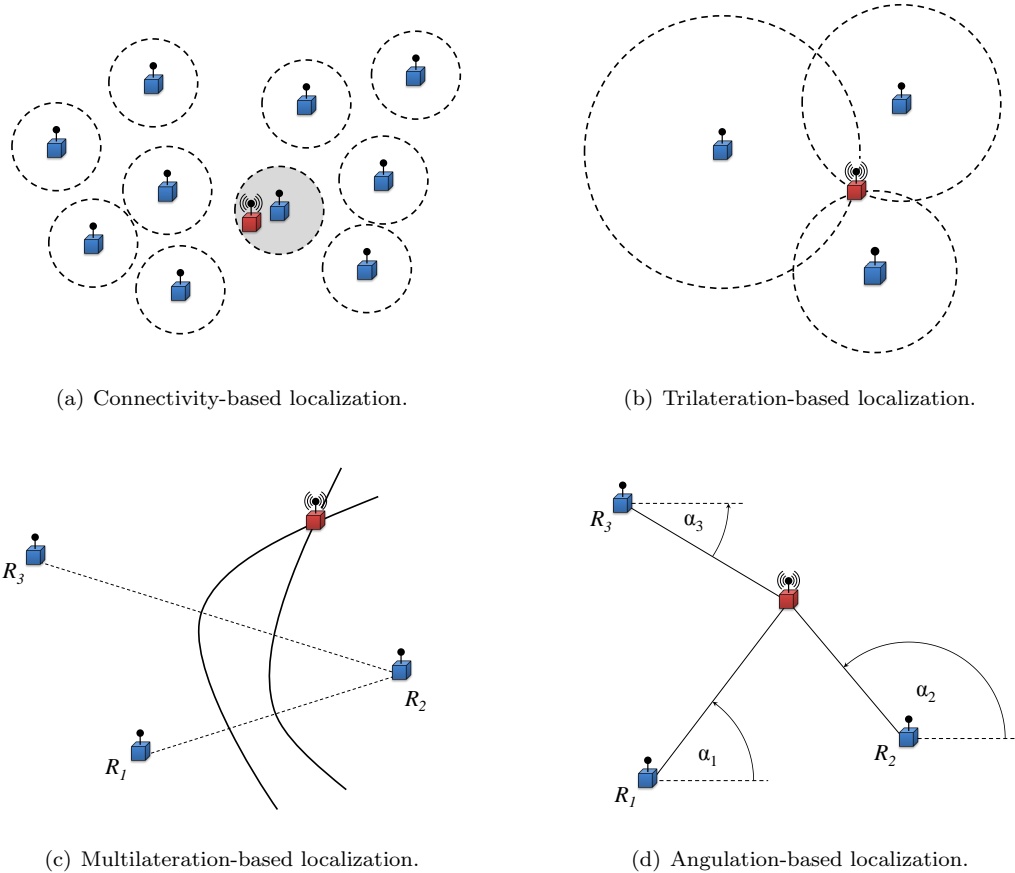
(a) Connectivity-based localization.

(b) Trilateration-based localization.

$R_3$

$R_2$

$R_1$

(c) Multilateration-based localization.

$R_3$

$\alpha_3$

$\alpha_2$

$\alpha_1$

$R_2$

$R_1$

(d) Angulation-based localization.